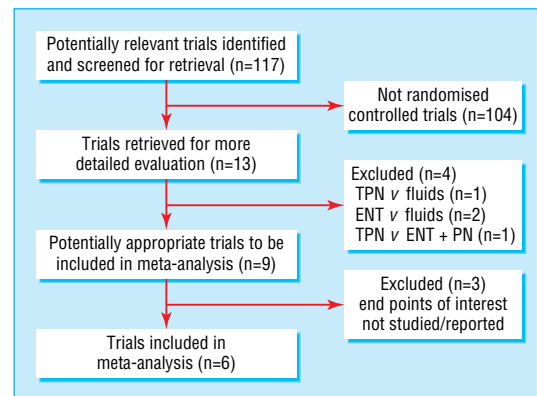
Potentially relevant trials identified and screened for retrieval (n=117)

Not randomised controlled trials (n=104)

Trials retrieved for more detailed evaluation (n=13)

Excluded (n=4)
TPN $v$ fluids (n=1)
ENT $v$ fluids (n=2)
TPN $v$ ENT + PN (n=1)

Potentially appropriate trials to be included in meta-analysis (n=9)

Excluded (n=3)
end points of interest not studied/reported

Trials included in meta-analysis (n=6)